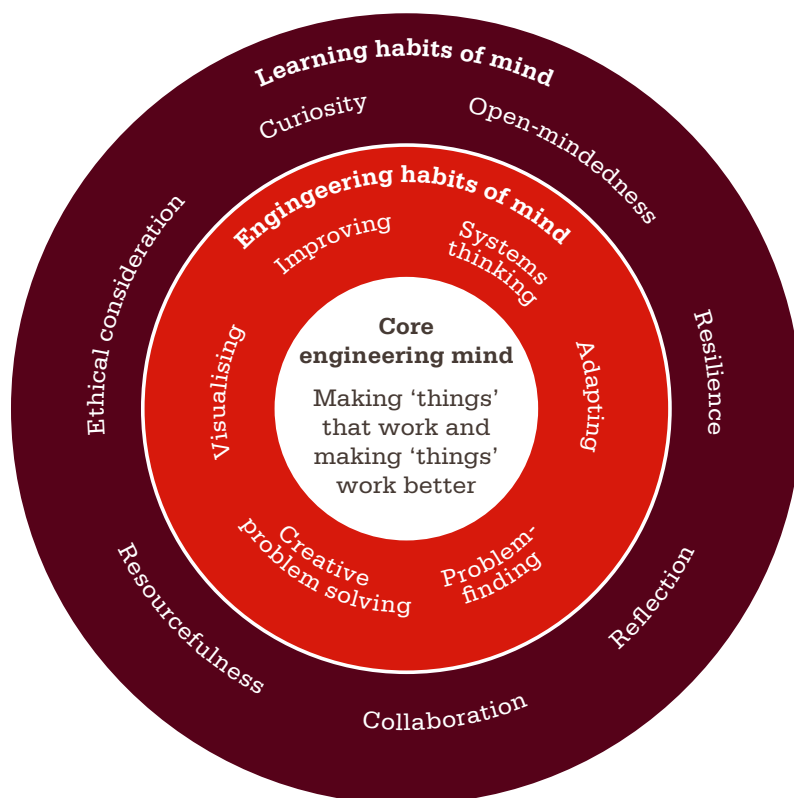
Learning habits of mind

Curiosity

Open-mindedness

Resilience

Reflection

Collaboration

Resourcefulness

Ethical consideration

Engineering habits of mind

Improving

Systems thinking

Adapting

Problem-finding

Creative problem solving

Visualising

Core engineering mind

Making ‘things’ that work and making ‘things’ work better